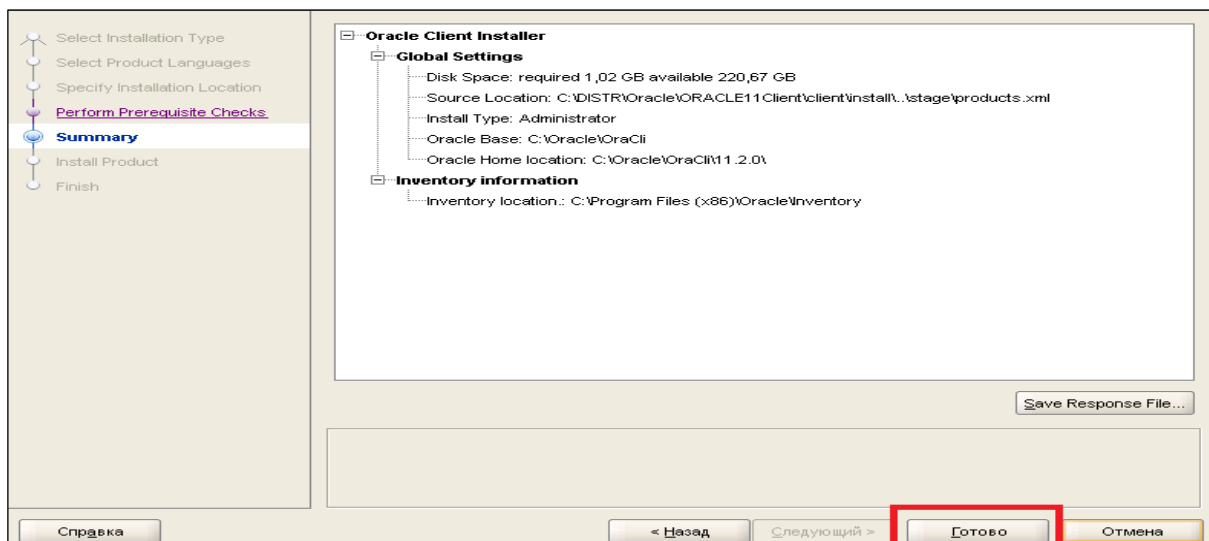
Select Installation Type
Select Product Languages
Specify Installation Location
Perform Prerequisite Checks
Summary
Install Product
Finish

Oracle Client Installer
Global Settings
Disk Space: required 1,02 GB available 220,67 GB
Source Location: C:\DISTR\Oracle\ORACLE11Client\client\install\..\stage\products.xml
Install Type: Administrator
Oracle Base: C:\Oracle\OraCli
Oracle Home location: C:\Oracle\OraCli\11.2.0\
Inventory information
Inventory location.: C:\Program Files (x86)\Oracle\Inventory

Save Response File...

Справка
< Назад
Следующий >
Готово
Отмена